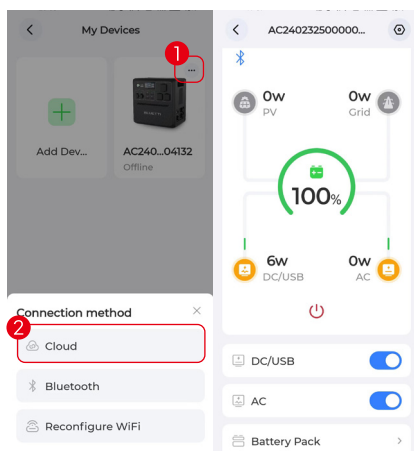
My Devices

1

...

Add Dev...

AC240...04132
Offline

Connection method

×

2

Cloud

Bluetooth

Reconfigure WiFi

AC240232500000...

0w
PV

0w
Grid

100%

6w
DC/USB

0w
AC

DC/USB

AC

Battery Pack

>